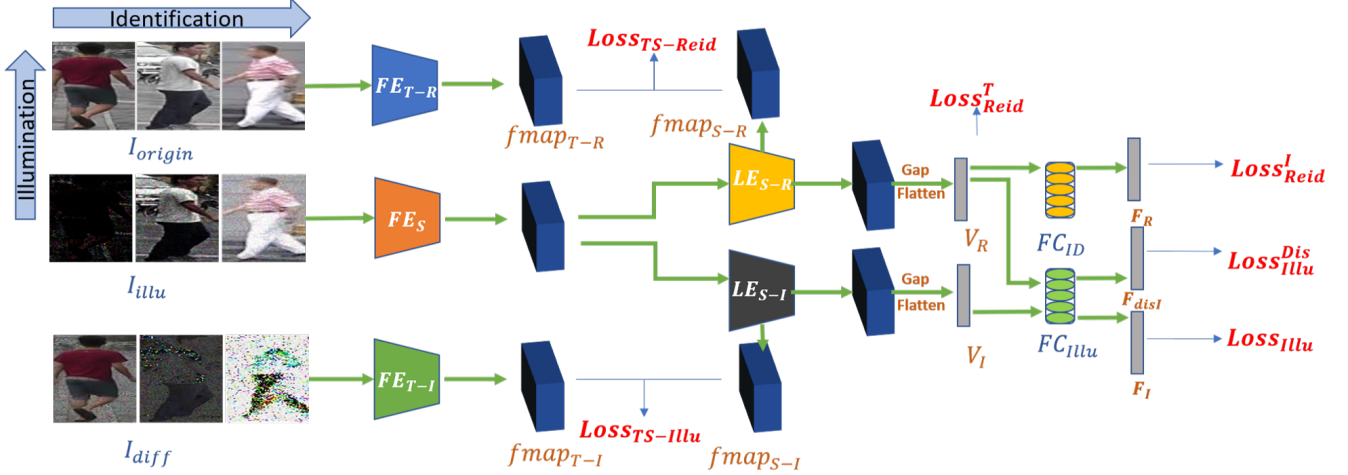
Identification

Illumination

$I_{origin}$

$FE_{T-R}$

$fmap_{T-R}$

$Loss_{TS-Reid}$

$fmap_{S-R}$

$Loss^{T}_{Reid}$

$I_{illu}$

$FE_{S}$

$LE_{S-R}$

Gap
Flatten

$V_R$

$FC_{ID}$

$F_R$

$Loss^{I}_{Reid}$

$LE_{S-I}$

Gap
Flatten

$V_I$

$FC_{Illu}$

$F_{disI}$

$Loss^{Dis}_{Illu}$

$F_I$

$Loss_{Illu}$

$I_{diff}$

$FE_{T-I}$

$fmap_{T-I}$

$Loss_{TS-Illu}$

$fmap_{S-I}$